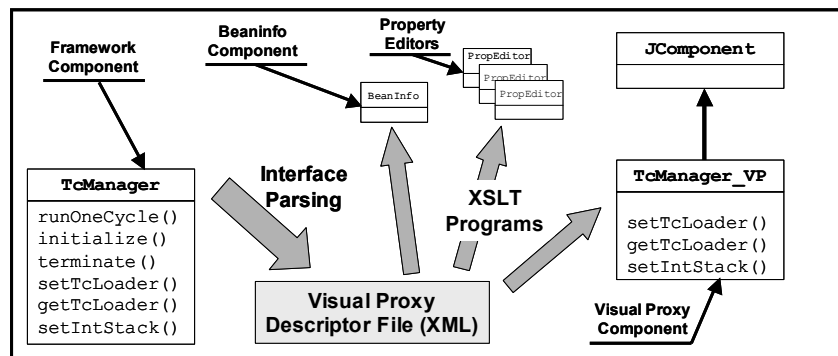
Framework Component

Beaninfo Component

Property Editors

PropEditor
PropEditor
PropEditor

BeanInfo

JComponent

TcManager
runOneCycle()
initialize()
terminate()
setTcLoader()
getTcLoader()
setIntStack()

Interface Parsing

XSLT Programs

TcManager_VP
setTcLoader()
getTcLoader()
setIntStack()

Visual Proxy Descriptor File (XML)

Visual Proxy Component